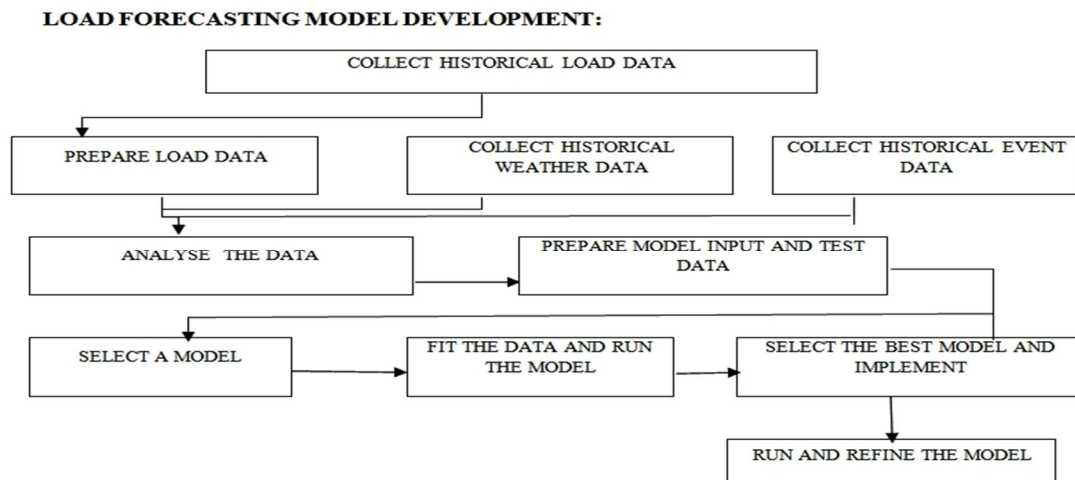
LOAD FORECASTING MODEL DEVELOPMENT:

COLLECT HISTORICAL LOAD DATA

PREPARE LOAD DATA

COLLECT HISTORICAL WEATHER DATA

COLLECT HISTORICAL EVENT DATA

ANALYSE THE DATA

PREPARE MODEL INPUT AND TEST DATA

SELECT A MODEL

FIT THE DATA AND RUN THE MODEL

SELECT THE BEST MODEL AND IMPLEMENT

RUN AND REFINE THE MODEL